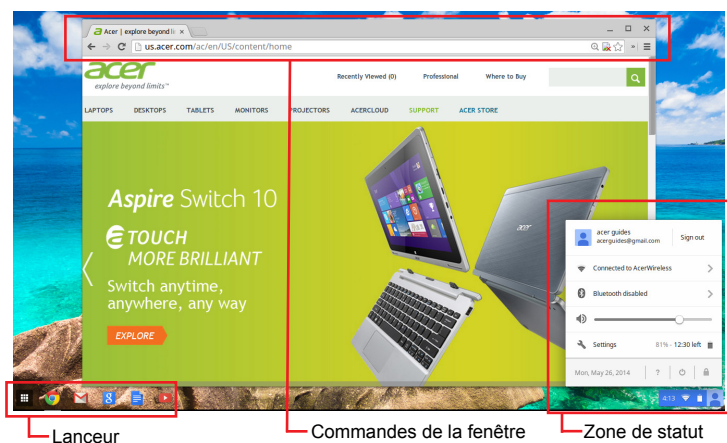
Acer | explore beyond li ×
us.acer.com/ac/en/US/content/home
acer
explore beyond limits™
Recently Viewed (0)
Professional
Where to Buy
LAPTOPS
DESKTOPS
TABLETS
MONITORS
PROJECTORS
ACERCLOUD
SUPPORT
ACER STORE
Aspire Switch 10
TOUCH
MORE BRILLIANT
Switch anytime, anywhere, any way
EXPLORE
acer guides
acerguides@gmail.com
Sign out
Connected to AcerWireless
Bluetooth disabled
Settings
81% - 12:30 left
Mon, May 26, 2014
?
4:13
Lanceur
Commandes de la fenêtre
Zone de statut